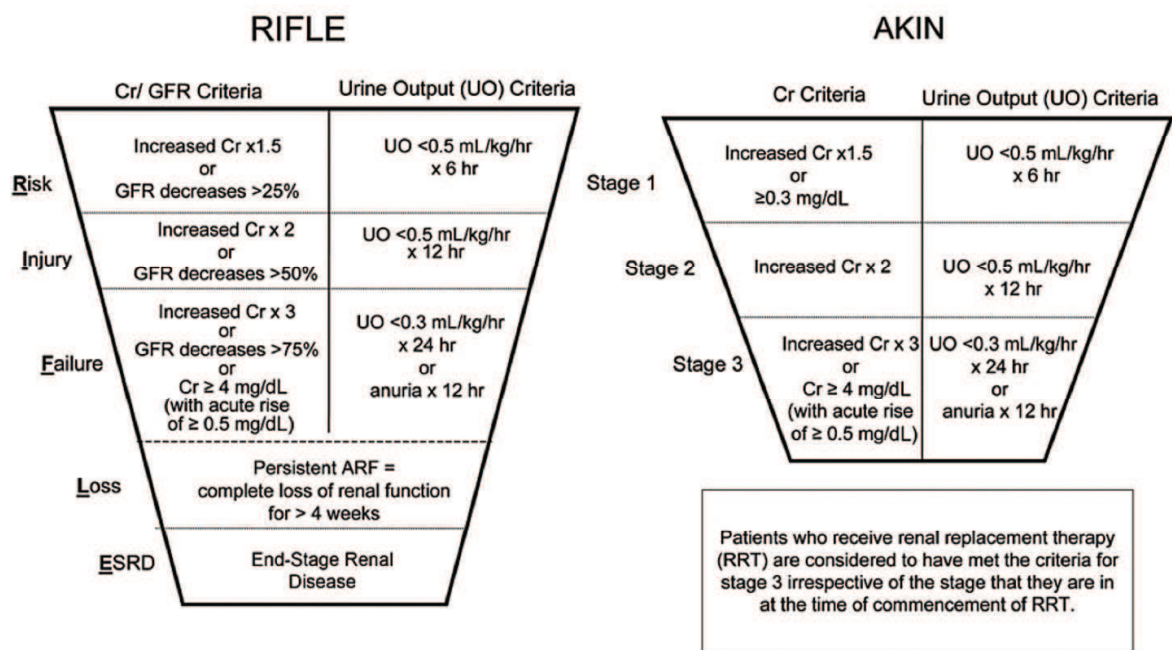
RIFLE

| | Cr/ GFR Criteria | Urine Output (UO) Criteria |
|---|---|---|
| Risk | Increased Cr x1.5 or GFR decreases >25% | UO <0.5 mL/kg/hr x 6 hr |
| Injury | Increased Cr x 2 or GFR decreases >50% | UO <0.5 mL/kg/hr x 12 hr |
| Failure | Increased Cr x 3 or GFR decreases >75% or Cr ≥ 4 mg/dL (with acute rise of ≥ 0.5 mg/dL) | UO <0.3 mL/kg/hr x 24 hr or anuria x 12 hr |
| Loss | Persistent ARF = complete loss of renal function for > 4 weeks | |
| ESRD | End-Stage Renal Disease | |

AKIN

| | Cr Criteria | Urine Output (UO) Criteria |
|---|---|---|
| Stage 1 | Increased Cr x1.5 or ≥0.3 mg/dL | UO <0.5 mL/kg/hr x 6 hr |
| Stage 2 | Increased Cr x 2 | UO <0.5 mL/kg/hr x 12 hr |
| Stage 3 | Increased Cr x 3 or Cr ≥ 4 mg/dL (with acute rise of ≥ 0.5 mg/dL) | UO <0.3 mL/kg/hr x 24 hr or anuria x 12 hr |

Patients who receive renal replacement therapy (RRT) are considered to have met the criteria for stage 3 irrespective of the stage that they are in at the time of commencement of RRT.